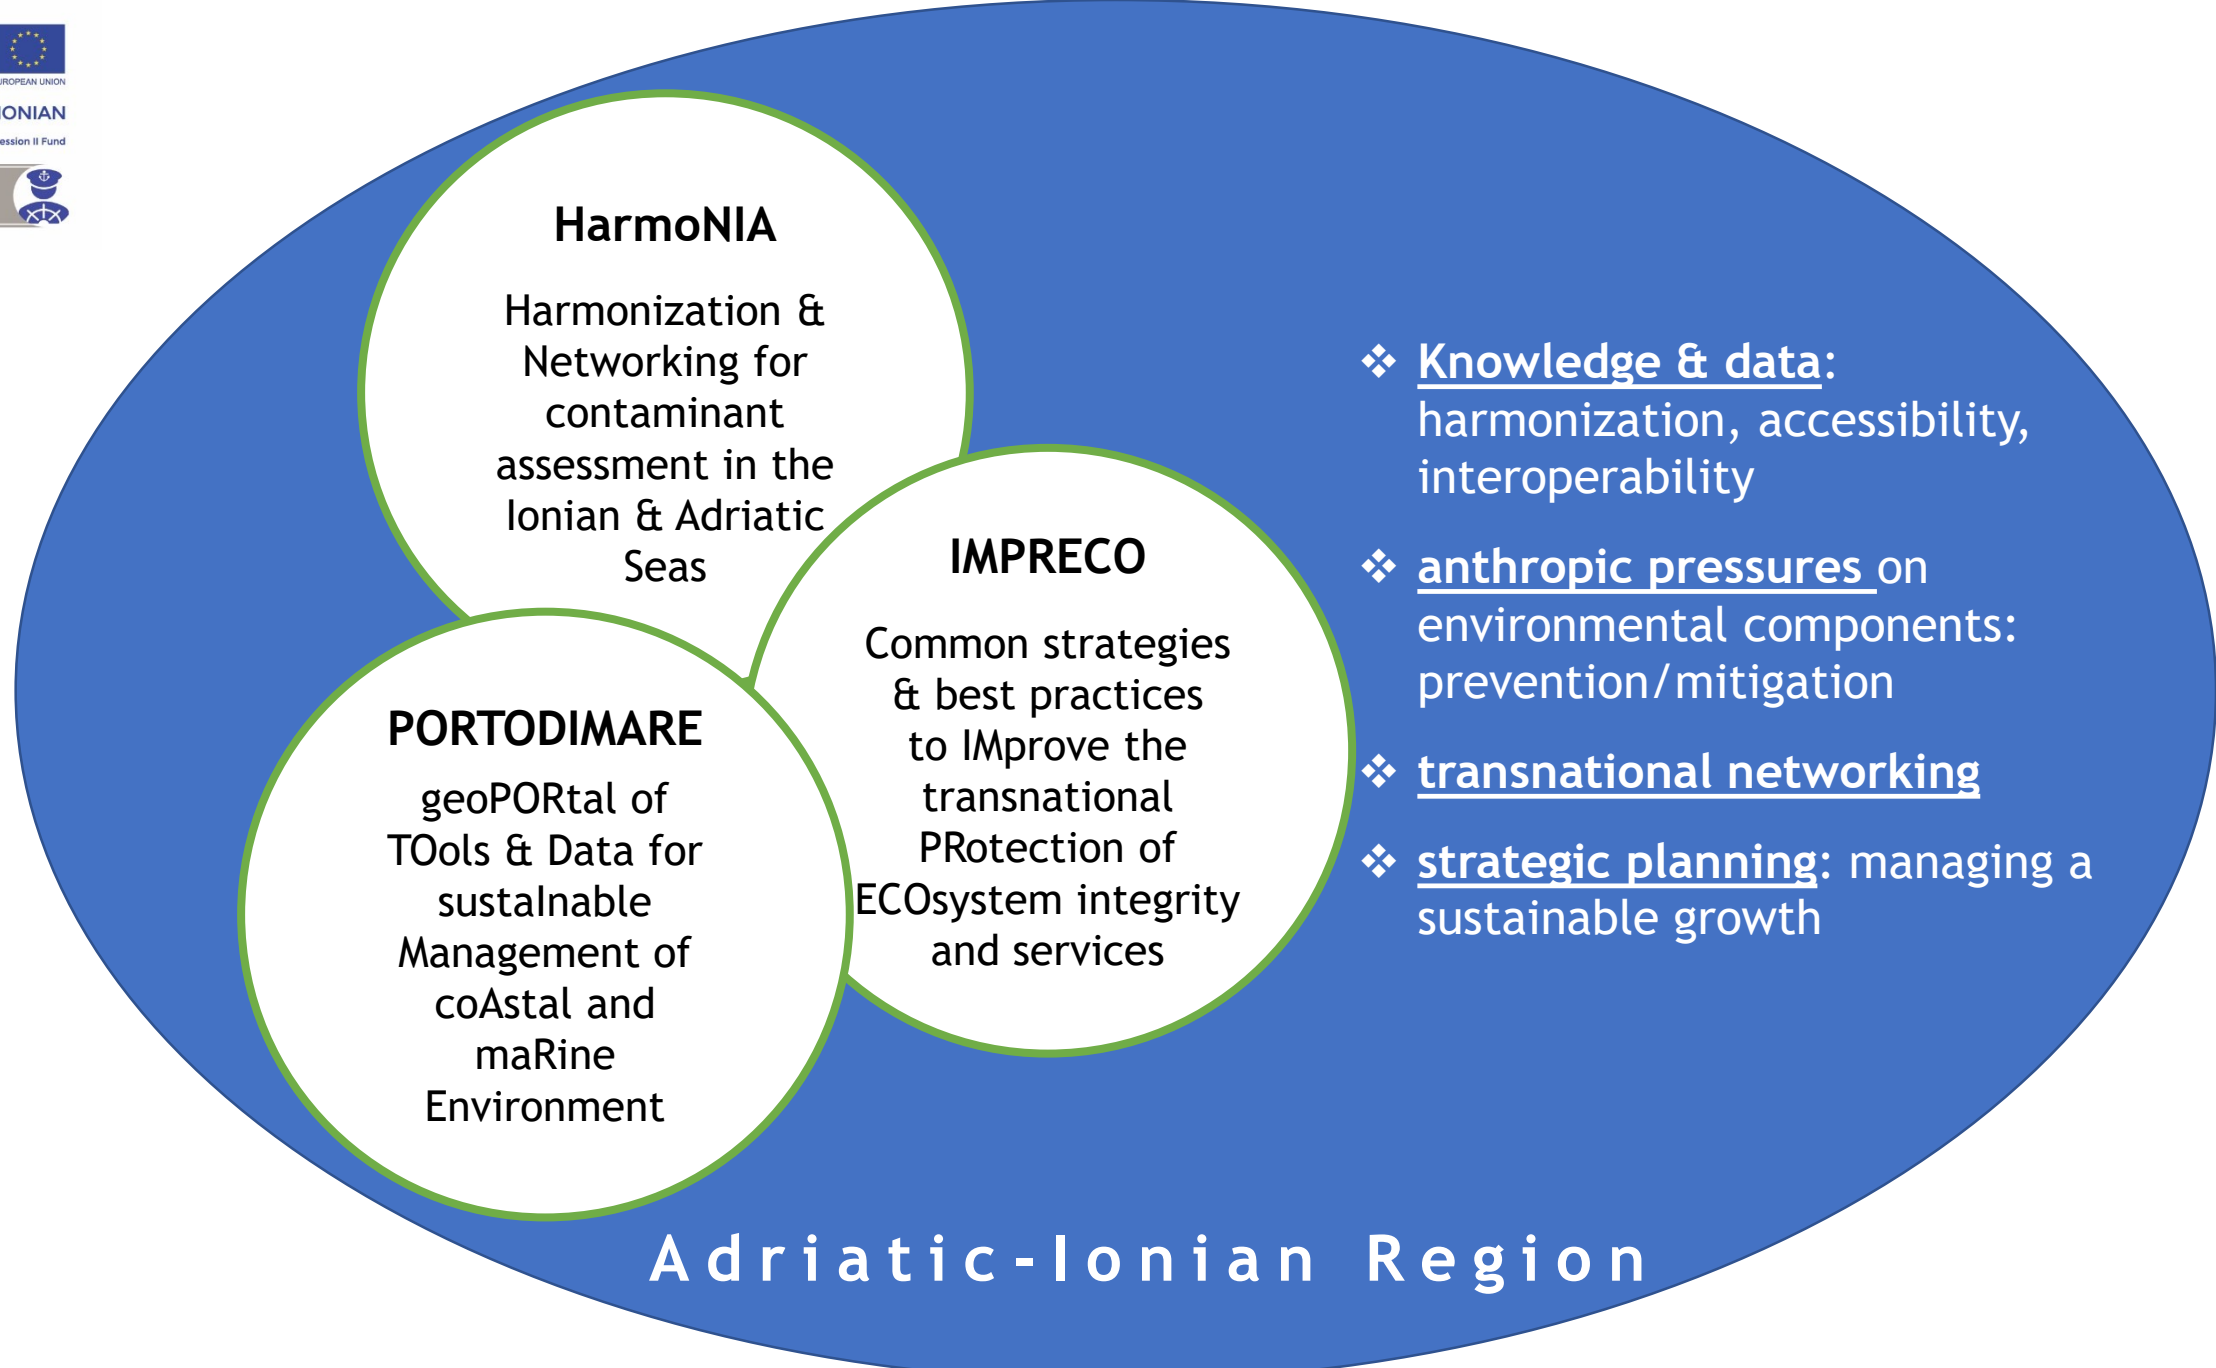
UROPEAN UNION
ONIAN
ession II Fund

HarmoNIA

Harmonization & Networking for contaminant assessment in the Ionian & Adriatic Seas

IMPRECO

Common strategies & best practices to IMprove the transnational PRotection of ECOsystem integrity and services

PORTODIMARE

geoPORtal of TOols & Data for sustaInable Management of coAstal and maRine Environment

❖ Knowledge & data: harmonization, accessibility, interoperability

❖ anthropic pressures on environmental components: prevention/mitigation

❖ transnational networking

❖ strategic planning: managing a sustainable growth

Adriatic-Ionian Region